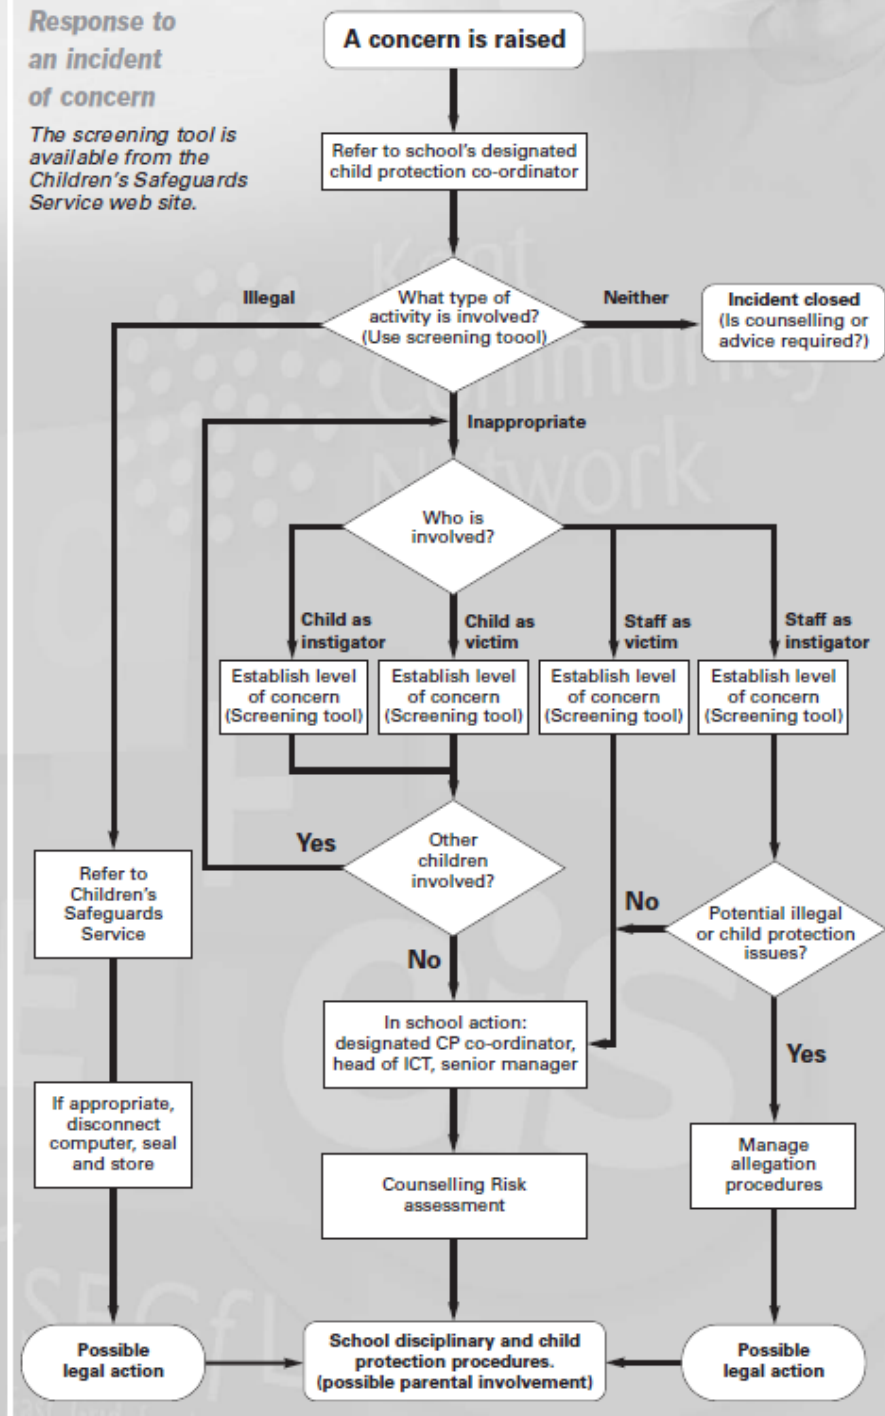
Response to an incident of concern

The screening tool is available from the Children's Safeguards Service web site.

A concern is raised

Refer to school's designated child protection co-ordinator

Illegal

What type of activity is involved? (Use screening toool)

Neither

Incident closed (Is counselling or advice required?)

Inappropriate

Who is involved?

Child as instigator

Child as victim

Staff as victim

Staff as instigator

Establish level of concern (Screening tool)

Establish level of concern (Screening tool)

Establish level of concern (Screening tool)

Establish level of concern (Screening tool)

Yes

Other children involved?

Refer to Children's Safeguards Service

No

Potential illegal or child protection issues?

No

In school action: designated CP co-ordinator, head of ICT, senior manager

Yes

If appropriate, disconnect computer, seal and store

Counselling Risk assessment

Manage allegation procedures

Possible legal action

School disciplinary and child protection procedures. (possible parental involvement)

Possible legal action